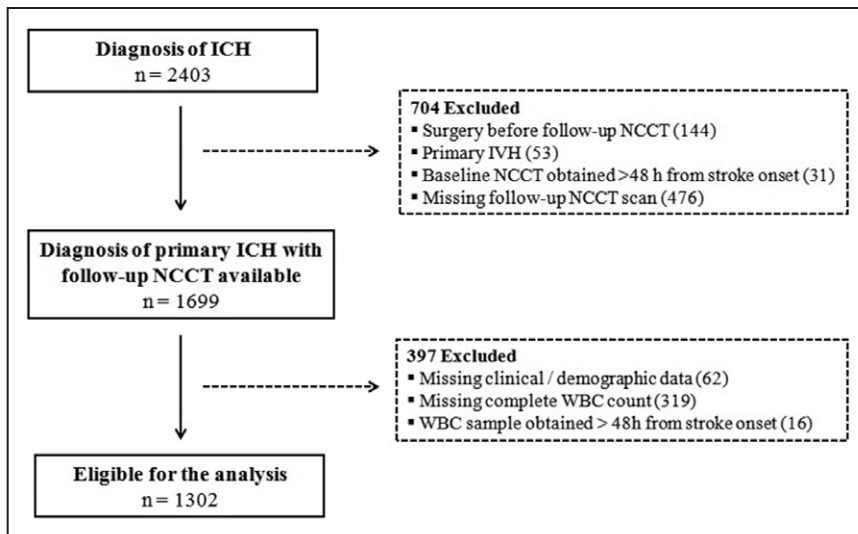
Diagnosis of ICH
n = 2403

704 Excluded
▪ Surgery before follow-up NCCT (144)
▪ Primary IVH (53)
▪ Baseline NCCT obtained >48 h from stroke onset (31)
▪ Missing follow-up NCCT scan (476)

Diagnosis of primary ICH with follow-up NCCT available
n = 1699

397 Excluded
▪ Missing clinical / demographic data (62)
▪ Missing complete WBC count (319)
▪ WBC sample obtained > 48h from stroke onset (16)

Eligible for the analysis
n = 1302